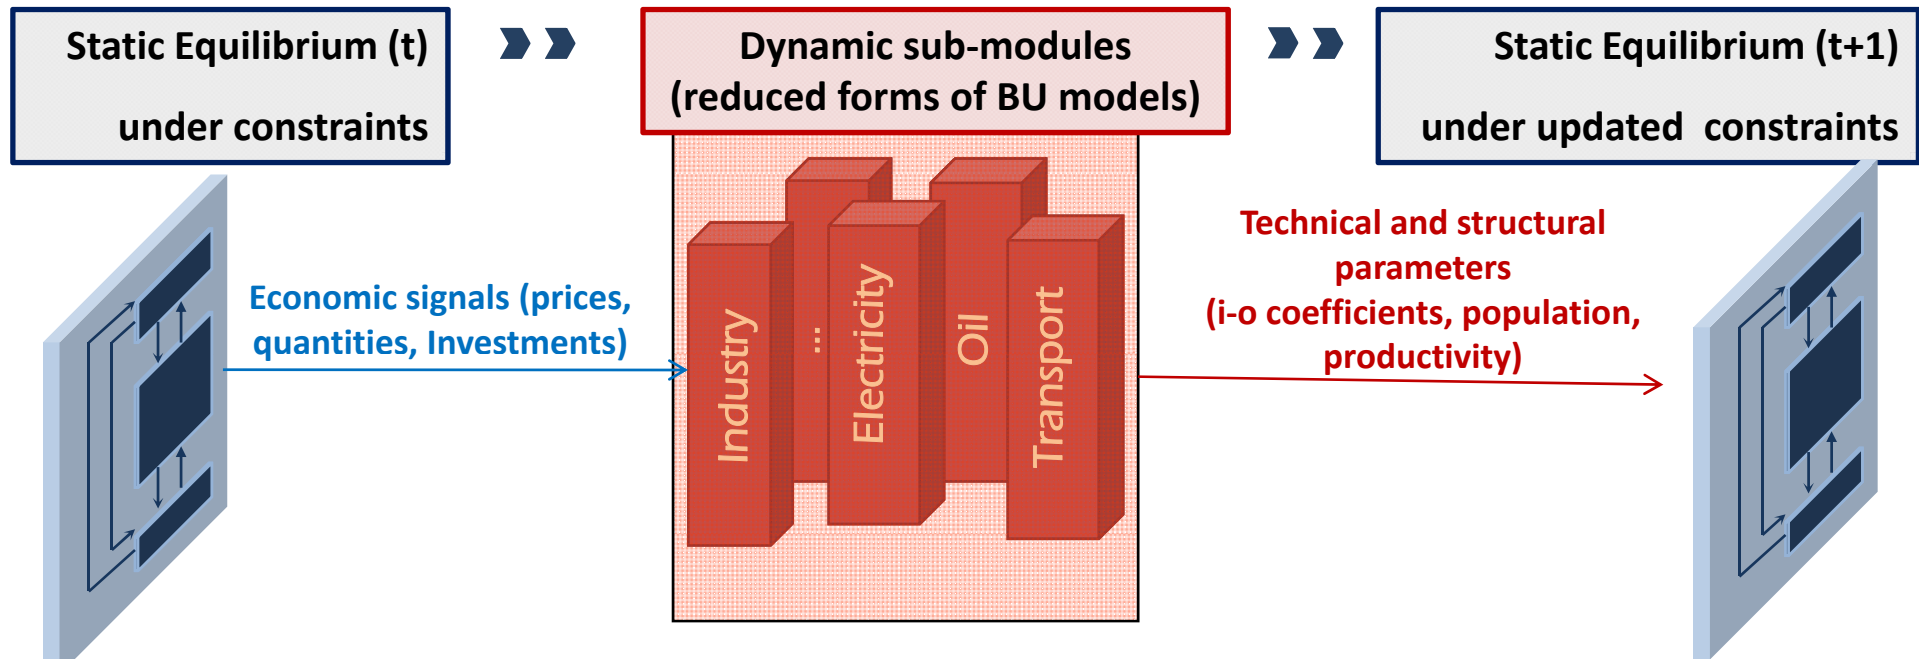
Static Equilibrium (t)
under constraints

Dynamic sub-modules
(reduced forms of BU models)

Static Equilibrium (t+1)
under updated constraints

Economic signals (prices, quantities, Investments)

Industry

…

Electricity

Oil

Transport

Technical and structural parameters
(i-o coefficients, population, productivity)